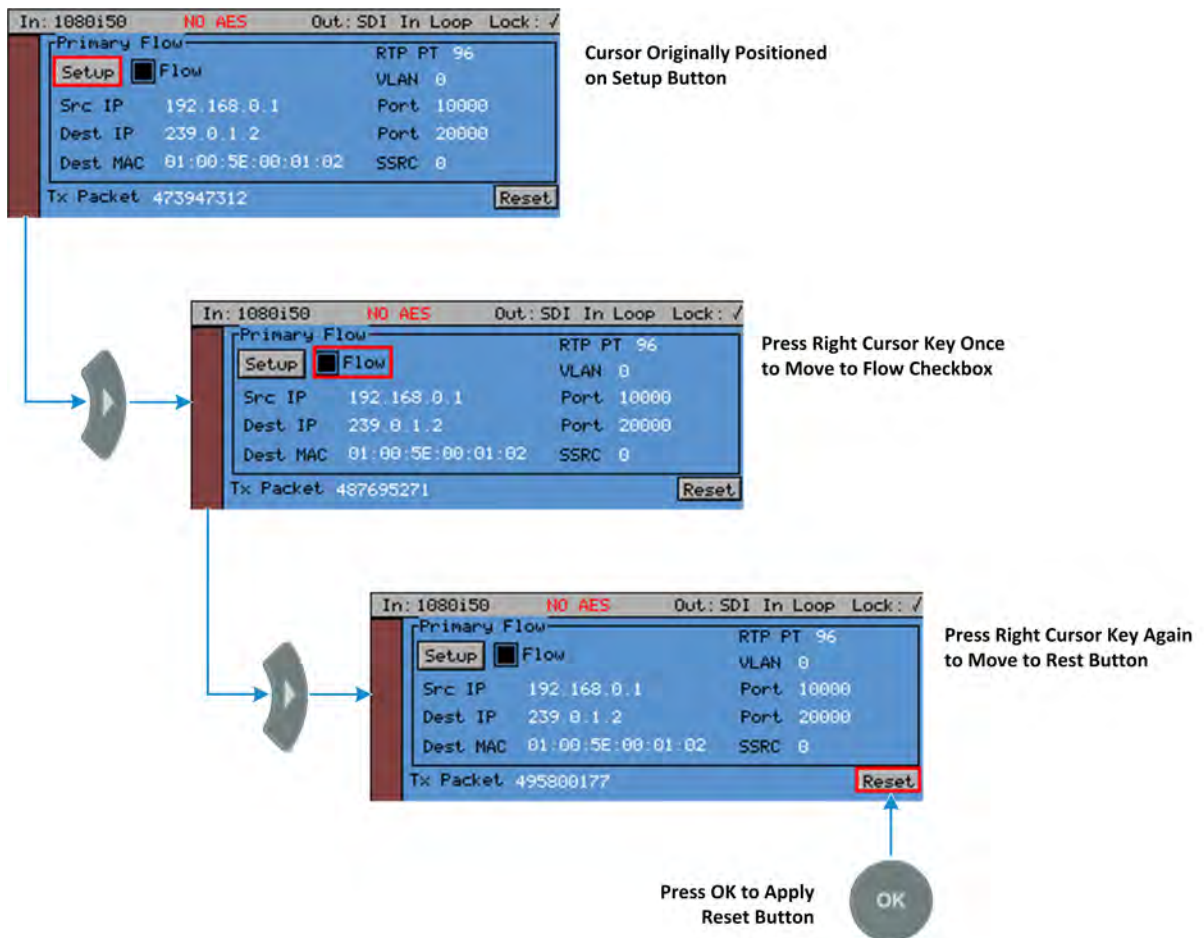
In: 1080i50 NO AES Out: SDI In Loop Lock: ✓
Primary Flow
Setup Flow
RTP PT 96
VLAN 0
Src IP 192.168.0.1
Port 10000
Dest IP 239.0.1.2
Port 20000
Dest MAC 01:00:5E:00:01:02
SSRC 0
Tx Packet 473947312
Reset

Cursor Originally Positioned on Setup Button

In: 1080i50 NO AES Out: SDI In Loop Lock: ✓
Primary Flow
Setup Flow
RTP PT 96
VLAN 0
Src IP 192.168.0.1
Port 10000
Dest IP 239.0.1.2
Port 20000
Dest MAC 01:00:5E:00:01:02
SSRC 0
Tx Packet 487695271
Reset

Press Right Cursor Key Once to Move to Flow Checkbox

In: 1080i50 NO AES Out: SDI In Loop Lock: ✓
Primary Flow
Setup Flow
RTP PT 96
VLAN 0
Src IP 192.168.0.1
Port 10000
Dest IP 239.0.1.2
Port 20000
Dest MAC 01:00:5E:00:01:02
SSRC 0
Tx Packet 495800177
Reset

Press Right Cursor Key Again to Move to Rest Button

Press OK to Apply Reset Button

OK